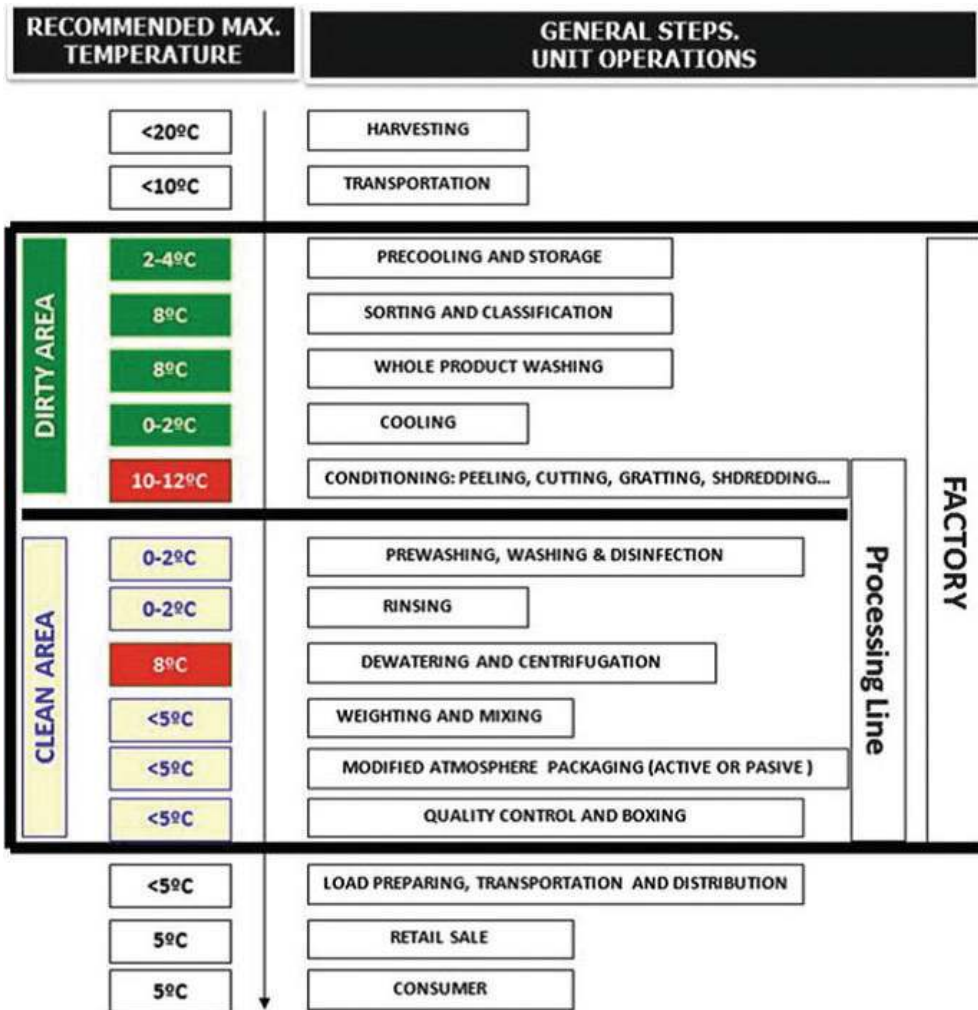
RECOMMENDED MAX. TEMPERATURE

GENERAL STEPS. UNIT OPERATIONS

<20ºC
HARVESTING

<10ºC
TRANSPORTATION

DIRTY AREA

2-4ºC
PRECOOLING AND STORAGE

8ºC
SORTING AND CLASSIFICATION

8ºC
WHOLE PRODUCT WASHING

0-2ºC
COOLING

10-12ºC
CONDITIONING: PEELING, CUTTING, GRATTING, SHDREDDING...

CLEAN AREA

0-2ºC
PREWASHING, WASHING & DISINFECTION

0-2ºC
RINSING

8ºC
DEWATERING AND CENTRIFUGATION

<5ºC
WEIGHTING AND MIXING

<5ºC
MODIFIED ATMOSPHERE PACKAGING (ACTIVE OR PASIVE)

<5ºC
QUALITY CONTROL AND BOXING

Processing Line

FACTORY

<5ºC
LOAD PREPARING, TRANSPORTATION AND DISTRIBUTION

5ºC
RETAIL SALE

5ºC
CONSUMER